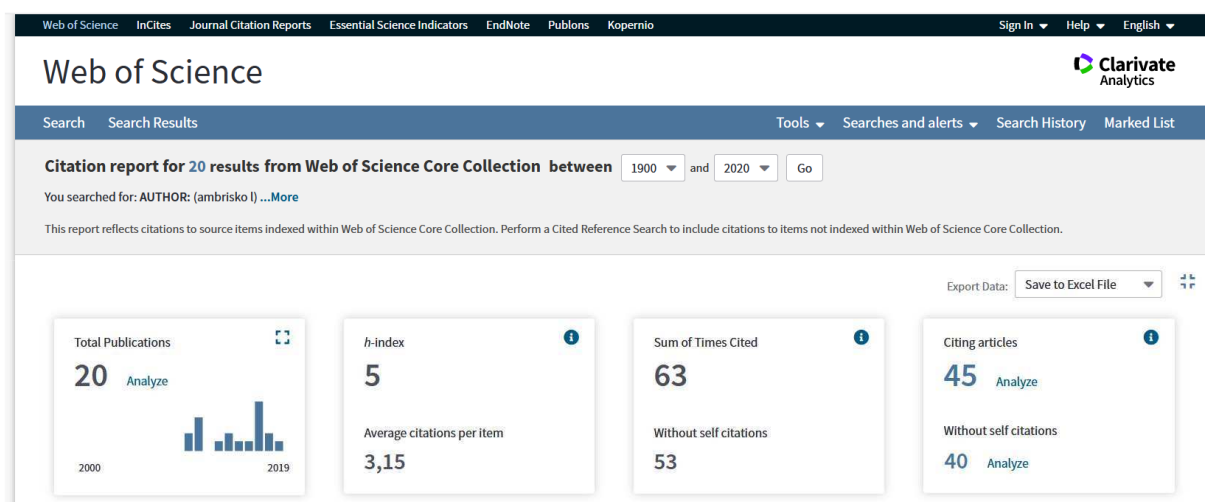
Web of Science InCites Journal Citation Reports Essential Science Indicators EndNote Publons Kopernio

Sign In Help English

Web of Science

Clarivate Analytics

Search Search Results

Tools Searches and alerts Search History Marked List

Citation report for 20 results from Web of Science Core Collection between 1900 and 2020 Go

You searched for: AUTHOR: (ambrisko l) ...More

This report reflects citations to source items indexed within Web of Science Core Collection. Perform a Cited Reference Search to include citations to items not indexed within Web of Science Core Collection.

Export Data: Save to Excel File

Total Publications
20 Analyze
2000 2019

h-index
5
Average citations per item
3,15

Sum of Times Cited
63
Without self citations
53

Citing articles
45 Analyze
Without self citations
40 Analyze